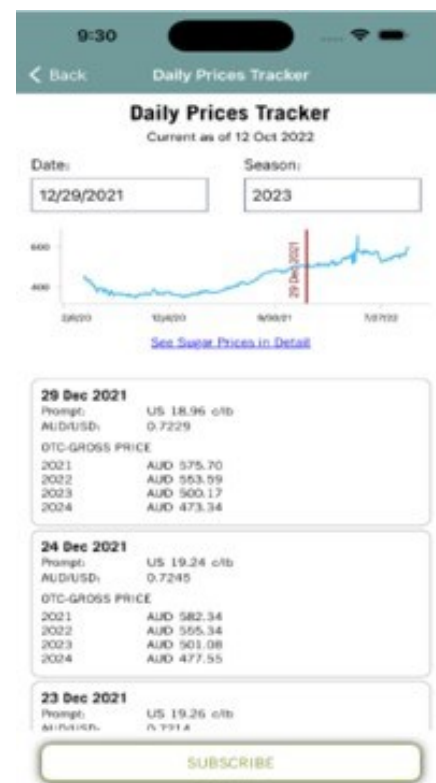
9:30

< Back Daily Prices Tracker

Daily Prices Tracker
Current as of 12 Oct 2022

Date:
12/29/2021

Season:
2023

600
400
2/6/20 10/4/20 6/30/21 7/27/22
29 Dec 2021

See Sugar Prices in Detail

29 Dec 2021
Prompt: US 18.96 c/lb
AUD/USD: 0.7229
OTC-GROSS PRICE
2021 AUD 575.70
2022 AUD 553.59
2023 AUD 500.17
2024 AUD 473.34

24 Dec 2021
Prompt: US 19.24 c/lb
AUD/USD: 0.7245
OTC-GROSS PRICE
2021 AUD 582.34
2022 AUD 555.34
2023 AUD 501.08
2024 AUD 477.55

23 Dec 2021
Prompt: US 19.26 c/lb
AUD/USD: 0.7214

SUBSCRIBE